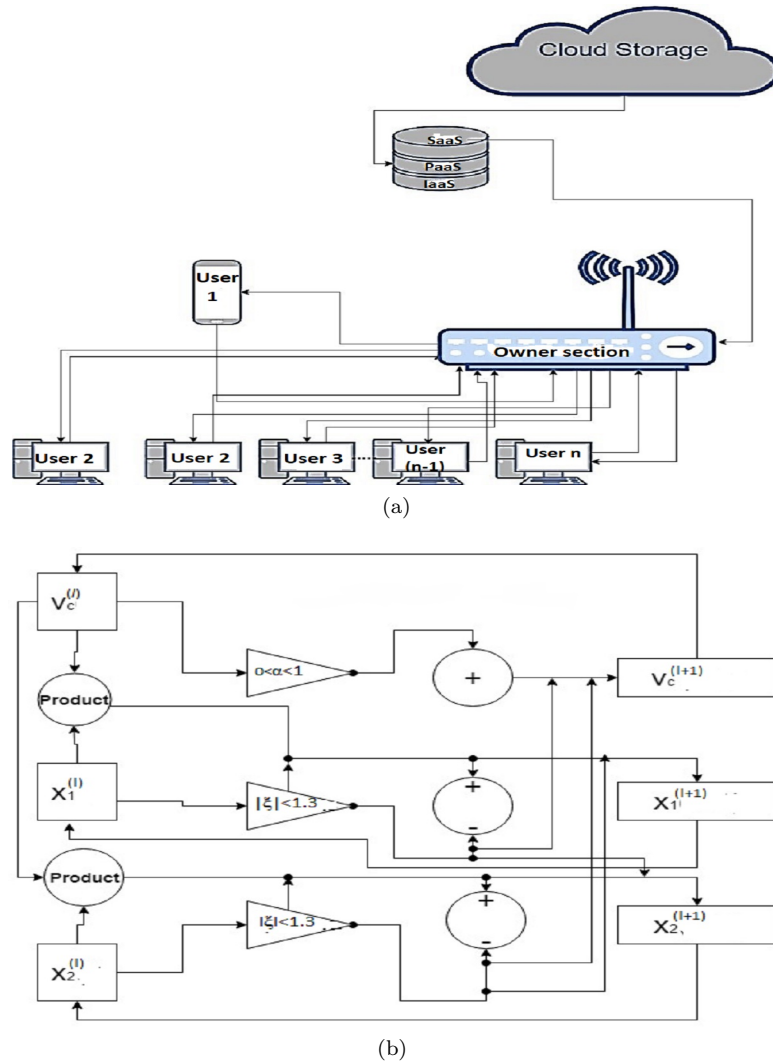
Cloud Storage

SaaS
PaaS
IaaS

User 1

Owner section

User 2
User 2
User 3
User (n-1)
User n

(a)

$V_c^{(l)}$

$0<\alpha<1$

+

$V_c^{(l+1)}$

Product

$X_1^{(l)}$

$|\xi|<1.3$

+
-

$X_1^{(l+1)}$

Product

$|\xi|<1.3$

+
-

$X_2^{(l)}$

$X_2^{(l+1)}$

(b)